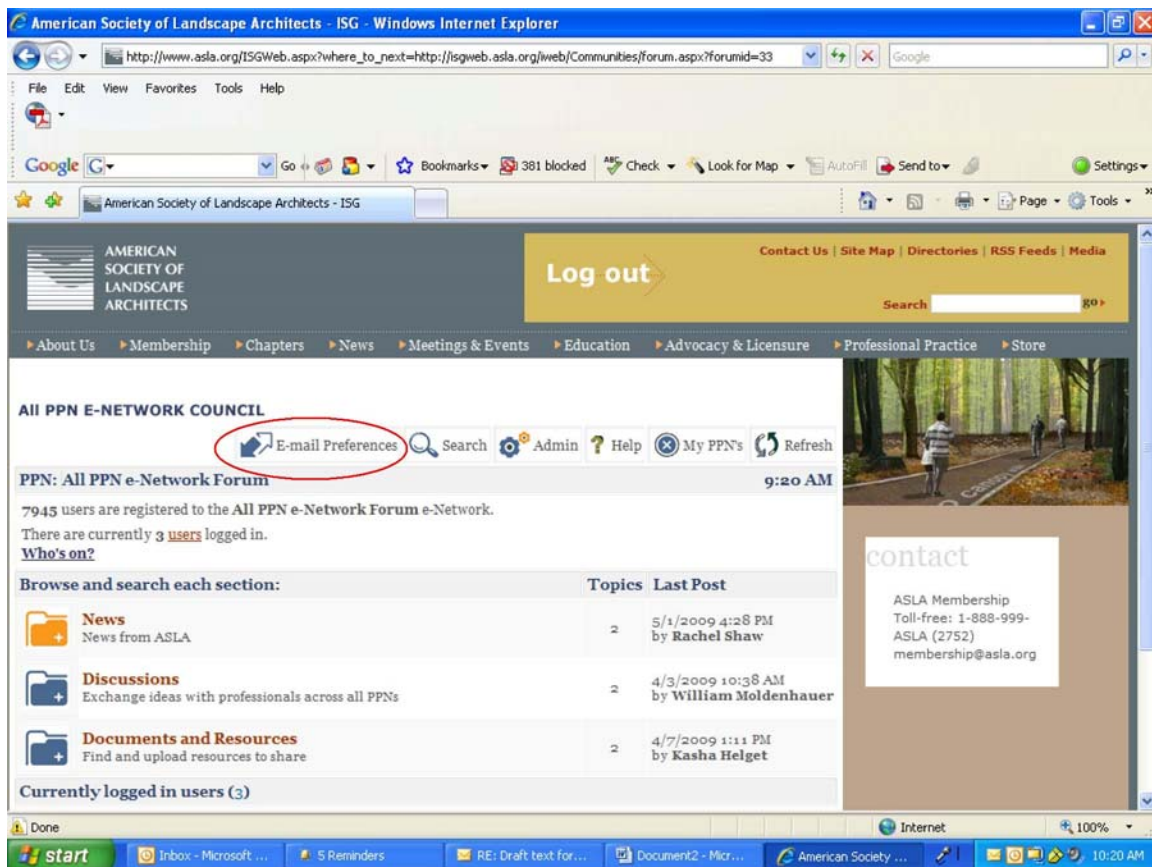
American Society of Landscape Architects - ISG - Windows Internet Explorer

http://www.asla.org/ISGWeb.aspx?where_to_next=http://isgweb.asla.org/iweb/Communities/forum.aspx?forumid=33

Google

File Edit View Favorites Tools Help

Google G Go Bookmarks 381 blocked Check Look for Map AutoFill Send to Settings

American Society of Landscape Architects - ISG

Page Tools

AMERICAN SOCIETY OF LANDSCAPE ARCHITECTS

Log out

Contact Us | Site Map | Directories | RSS Feeds | Media

Search go

About Us Membership Chapters News Meetings & Events Education Advocacy & Licensure Professional Practice Store

All PPN E-NETWORK COUNCIL

E-mail Preferences Search Admin Help My PPN's Refresh

PPN: All PPN e-Network Forum 9:20 AM

7945 users are registered to the All PPN e-Network Forum e-Network.

There are currently 3 users logged in.
Who's on?

| Browse and search each section: | Topics | Last Post |
|---|---|---|
| News<br>News from ASLA | 2 | 5/1/2009 4:28 PM by Rachel Shaw |
| Discussions<br>Exchange ideas with professionals across all PPNs | 2 | 4/3/2009 10:38 AM by William Moldenhauer |
| Documents and Resources<br>Find and upload resources to share | 2 | 4/7/2009 1:11 PM by Kasha Helget |

Currently logged in users (3)

contact

ASLA Membership
Toll-free: 1-888-999-ASLA (2752)
membership@asla.org

Done Internet 100%

start Inbox - Microsoft ... 5 Reminders RE: Draft text for... Document2 - Micr... American Society ... 10:20 AM